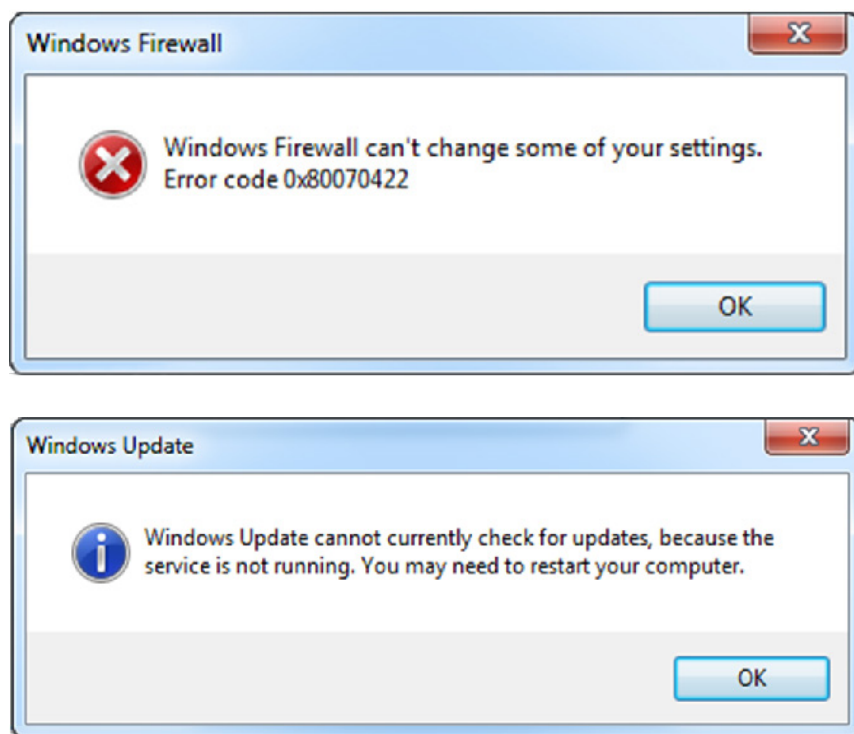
Windows Firewall

Windows Firewall can't change some of your settings.
Error code 0x80070422

OK

Windows Update

Windows Update cannot currently check for updates, because the service is not running. You may need to restart your computer.

OK